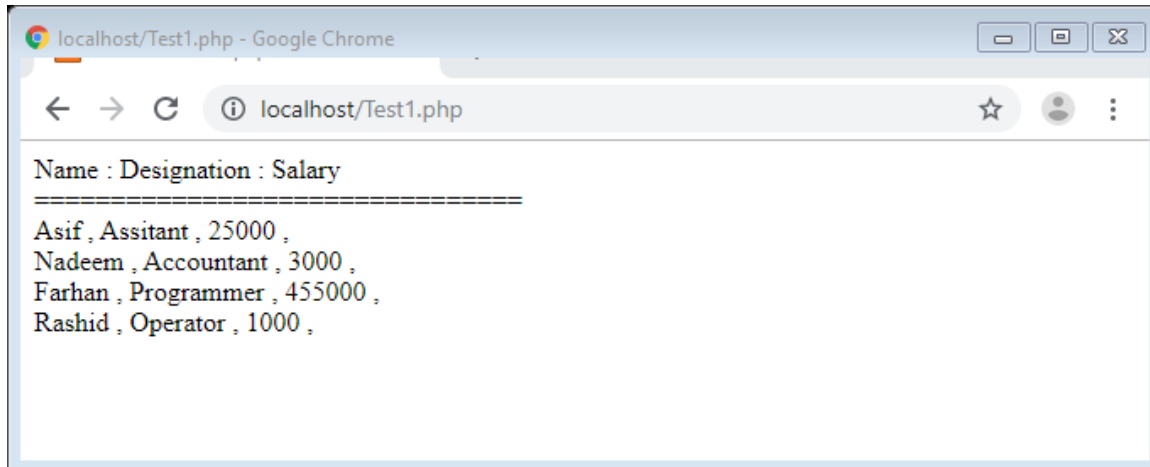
localhost/Test1.php - Google Chrome

localhost/Test1.php

Name : Designation : Salary
================================
Asif , Assitant , 25000 ,
Nadeem , Accountant , 3000 ,
Farhan , Programmer , 455000 ,
Rashid , Operator , 1000 ,